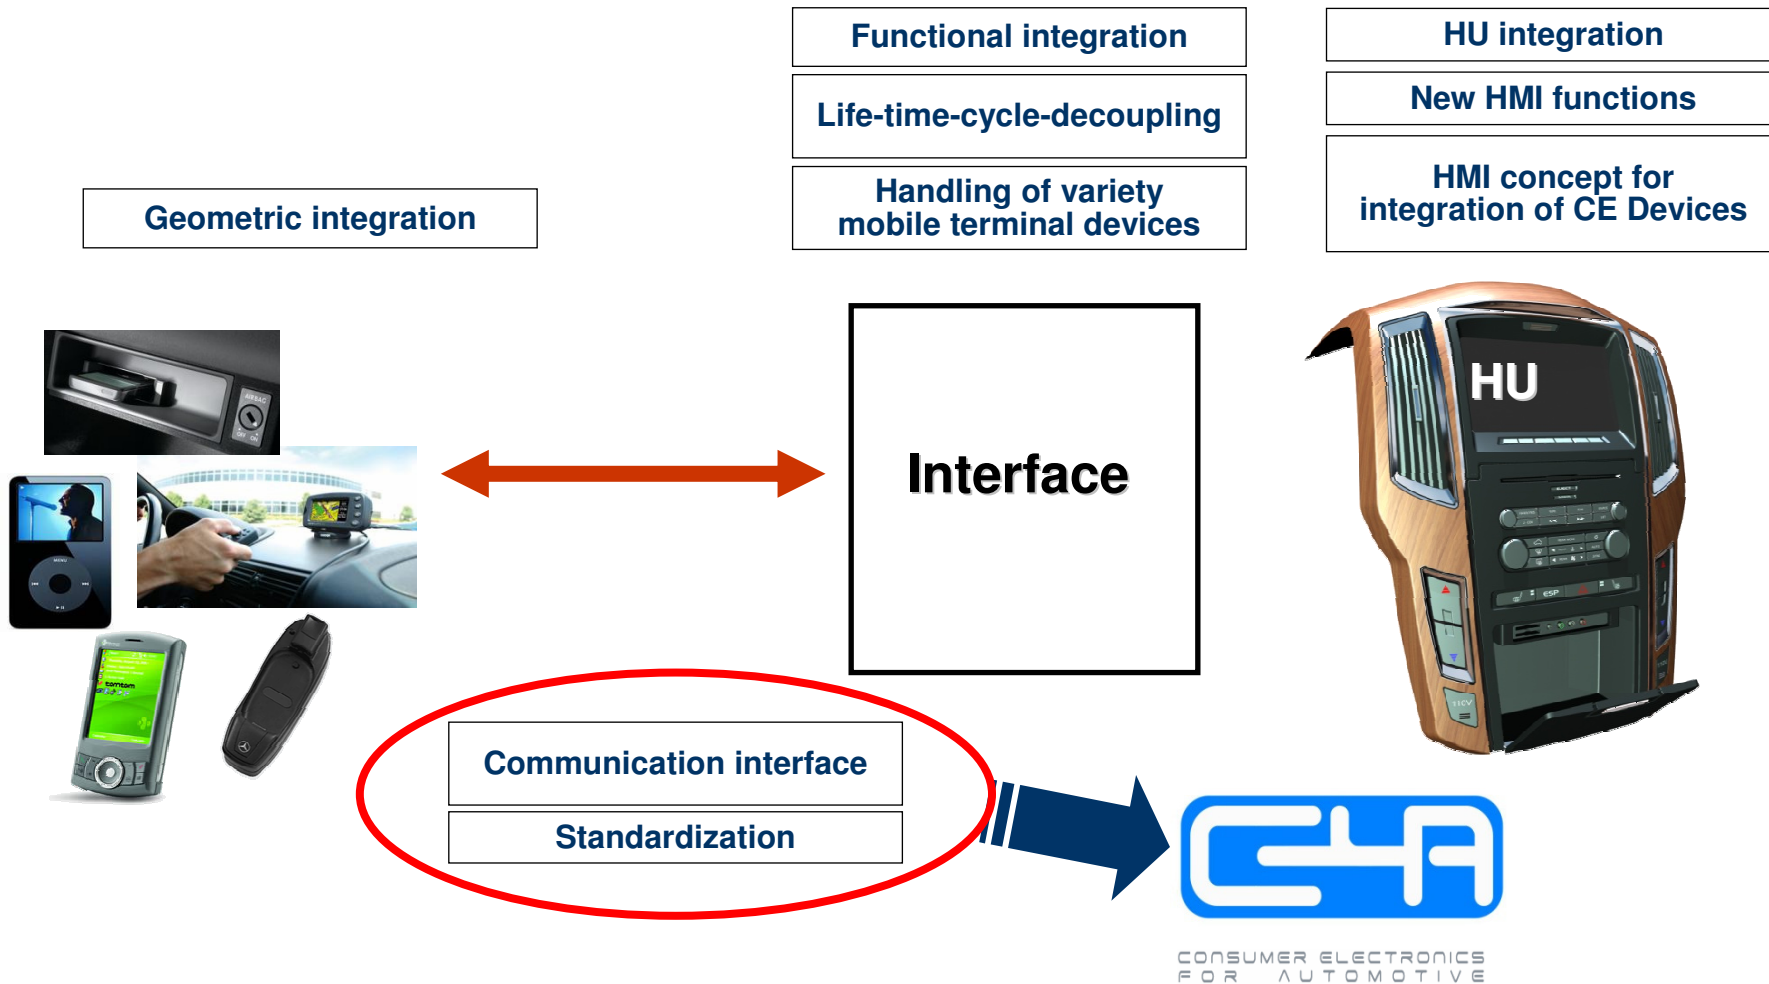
Functional integration

Life-time-cycle-decoupling

Handling of variety mobile terminal devices

HU integration

New HMI functions

HMI concept for integration of CE Devices

Geometric integration

Interface

HU

Communication interface

Standardization

CONSUMER ELECTRONICS FOR AUTOMOTIVE